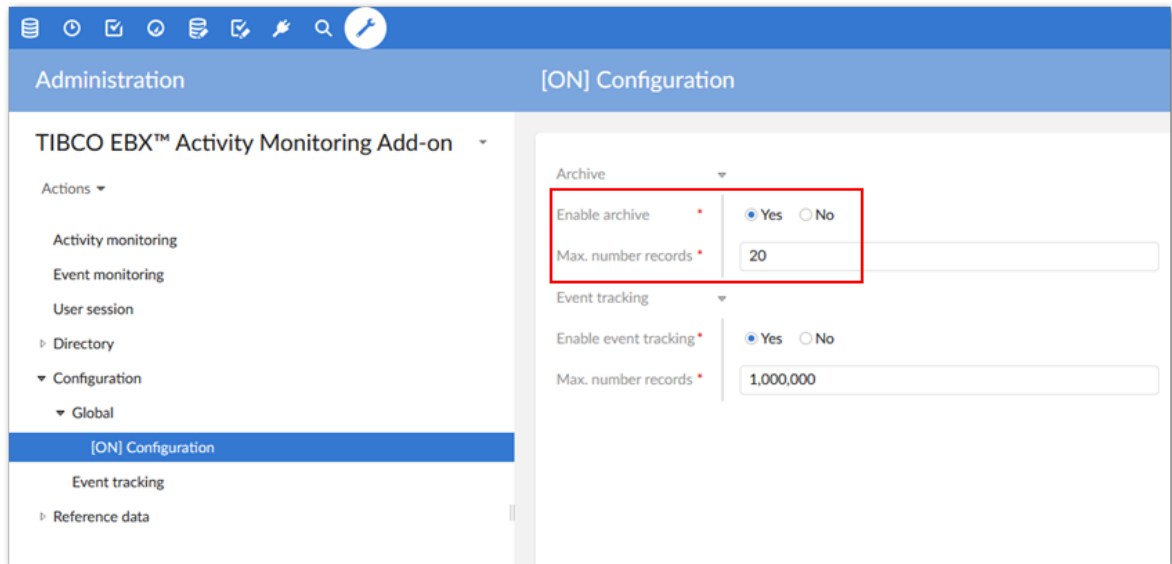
Administration

TIBCO EBX™ Activity Monitoring Add-on

Actions

Activity monitoring
Event monitoring
User session
Directory
Configuration
Global
[ON] Configuration
Event tracking
Reference data

[ON] Configuration

Archive

Enable archive * Yes No

Max. number records * 20

Event tracking

Enable event tracking * Yes No

Max. number records * 1,000,000